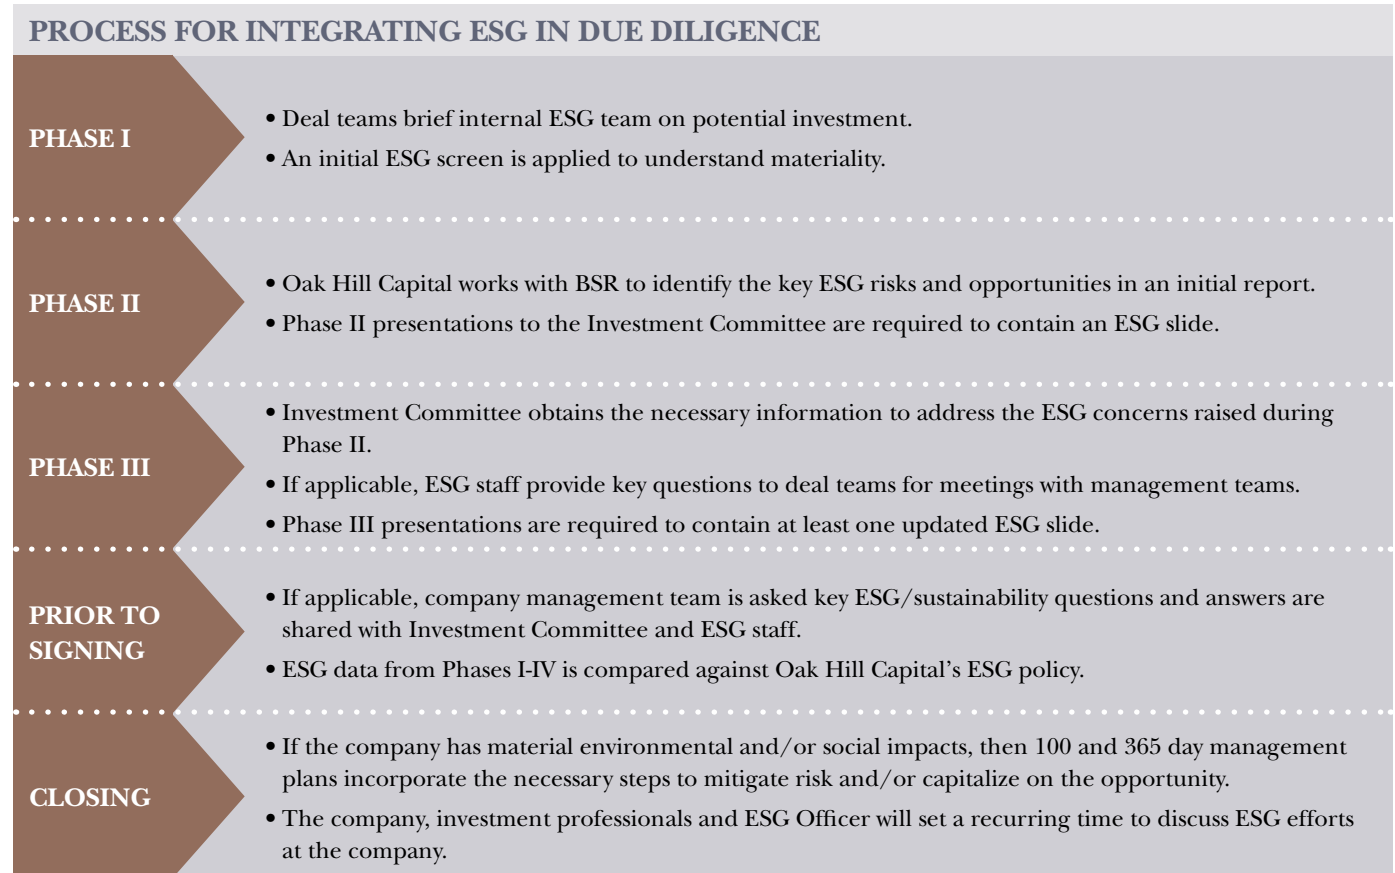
PROCESS FOR INTEGRATING ESG IN DUE DILIGENCE

PHASE I

• Deal teams brief internal ESG team on potential investment.
• An initial ESG screen is applied to understand materiality.

PHASE II

• Oak Hill Capital works with BSR to identify the key ESG risks and opportunities in an initial report.
• Phase II presentations to the Investment Committee are required to contain an ESG slide.

PHASE III

• Investment Committee obtains the necessary information to address the ESG concerns raised during Phase II.
• If applicable, ESG staff provide key questions to deal teams for meetings with management teams.
• Phase III presentations are required to contain at least one updated ESG slide.

PRIOR TO SIGNING

• If applicable, company management team is asked key ESG/sustainability questions and answers are shared with Investment Committee and ESG staff.
• ESG data from Phases I-IV is compared against Oak Hill Capital's ESG policy.

CLOSING

• If the company has material environmental and/or social impacts, then 100 and 365 day management plans incorporate the necessary steps to mitigate risk and/or capitalize on the opportunity.
• The company, investment professionals and ESG Officer will set a recurring time to discuss ESG efforts at the company.